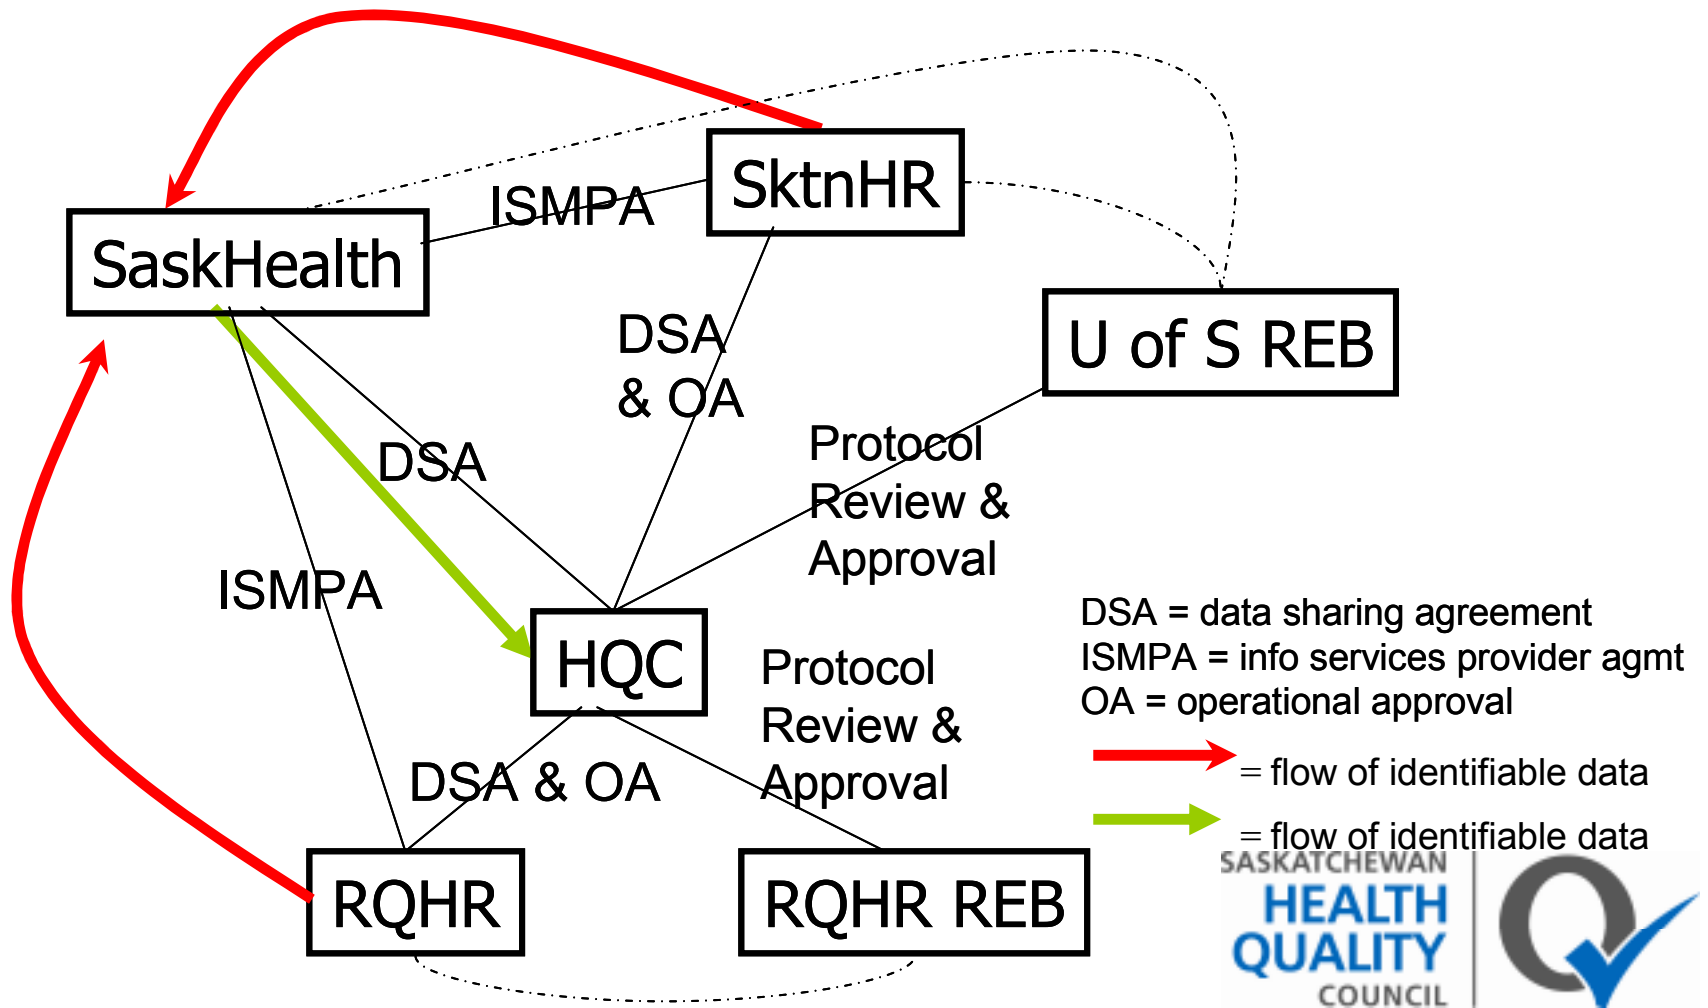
SktnHR

SaskHealth

ISMPA

U of S REB

DSA & OA

DSA

Protocol Review & Approval

ISMPA

HQC

Protocol Review & Approval

DSA = data sharing agreement
ISMPA = info services provider agmt
OA = operational approval

DSA & OA

= flow of identifiable data

= flow of identifiable data

RQHR

RQHR REB

SASKATCHEWAN HEALTH QUALITY COUNCIL